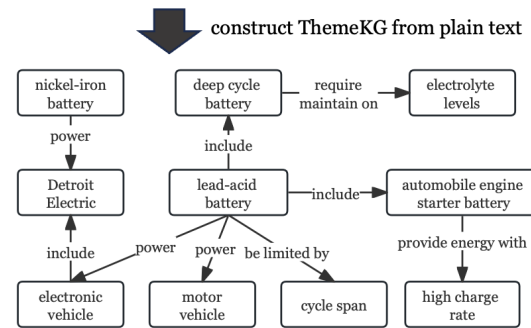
construct ThemeKG from plain text

nickel-iron battery

power

Detroit Electric

include

electronic vehicle

deep cycle battery

require maintain on

electrolyte levels

include

lead-acid battery

include

automobile engine starter battery

power

power

be limited by

provide energy with

motor vehicle

cycle span

high charge rate